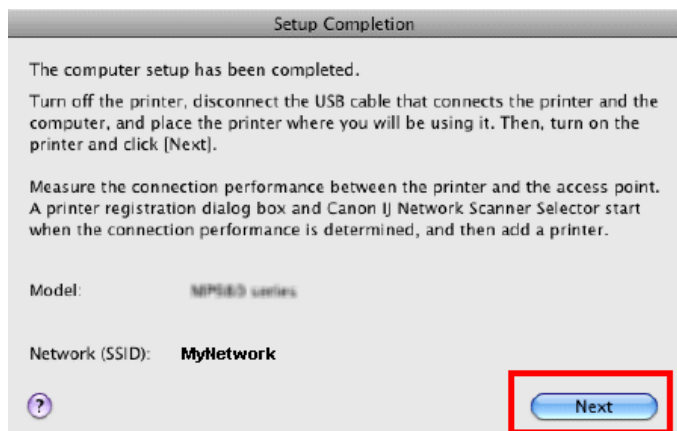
Setup Completion

The computer setup has been completed.

Turn off the printer, disconnect the USB cable that connects the printer and the computer, and place the printer where you will be using it. Then, turn on the printer and click [Next].

Measure the connection performance between the printer and the access point. A printer registration dialog box and Canon IJ Network Scanner Selector start when the connection performance is determined, and then add a printer.

Model: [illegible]

Network (SSID): MyNetwork

?

Next